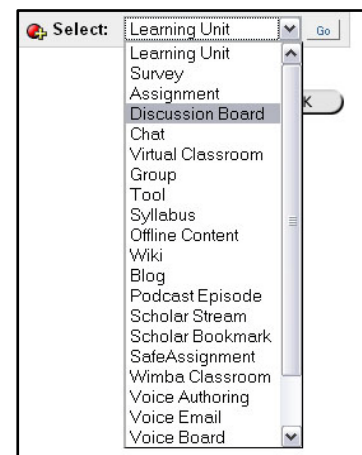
Select: Learning Unit Go

Learning Unit
Survey
Assignment
Discussion Board
Chat
Virtual Classroom
Group
Tool
Syllabus
Offline Content
Wiki
Blog
Podcast Episode
Scholar Stream
Scholar Bookmark
SafeAssignment
Wimba Classroom
Voice Authoring
Voice Email
Voice Board

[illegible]k